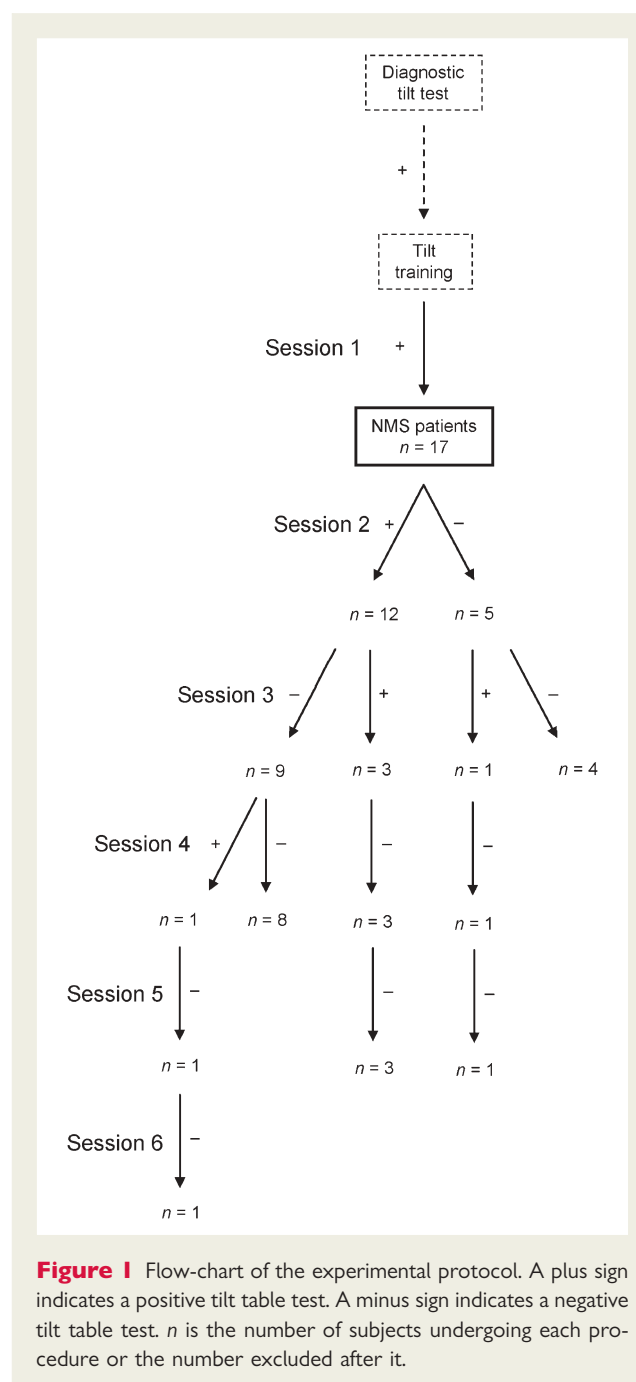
Diagnostic tilt test

+

Tilt training

Session 1 +

NMS patients
$n = 17$

Session 2 + −

$n = 12$ $n = 5$

Session 3 − + + −

$n = 9$ $n = 3$ $n = 1$ $n = 4$

Session 4 + − − −

$n = 1$ $n = 8$ $n = 3$ $n = 1$

Session 5 − − −

$n = 1$ $n = 3$ $n = 1$

Session 6 −

$n = 1$

**Figure 1** Flow-chart of the experimental protocol. A plus sign indicates a positive tilt table test. A minus sign indicates a negative tilt table test. *n* is the number of subjects undergoing each procedure or the number excluded after it.